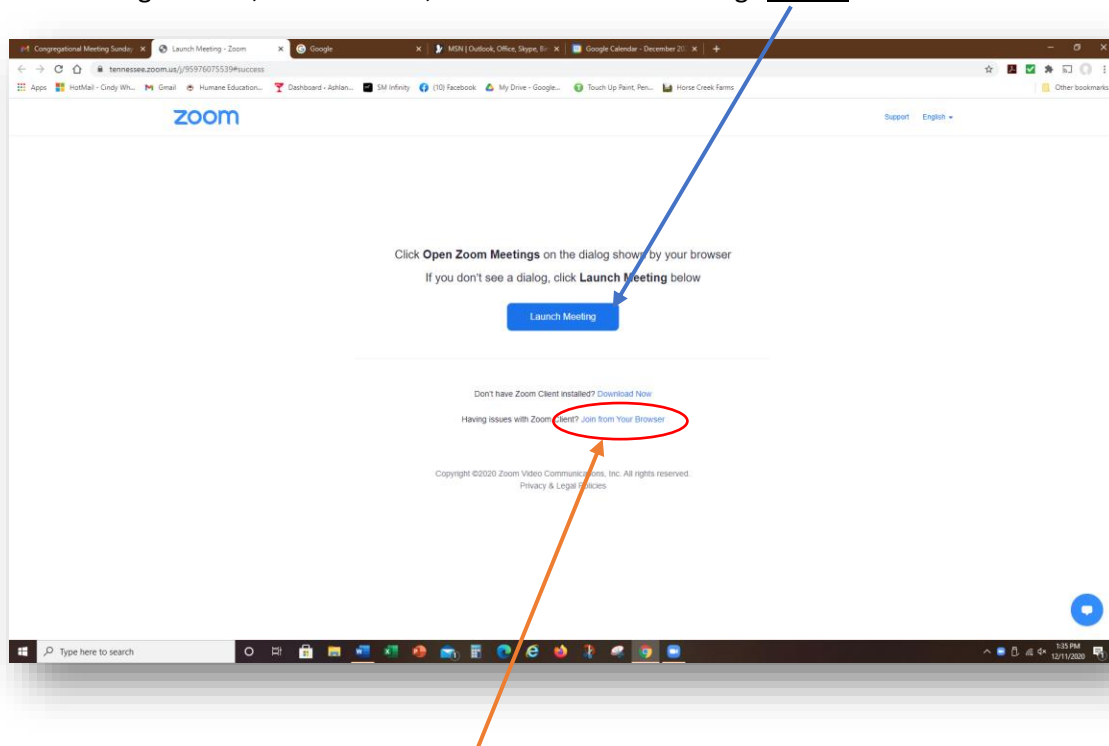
Congregational Meeting Sunday ×
Launch Meeting - Zoom ×
Google ×
MSN | Outlook, Office, Skype, Bi ×
Google Calendar - December 20 ×
+

tennessee.zoom.us/j/95976075539#success

Apps HotMail - Cindy Wh... Gmail Humane Education... Dashboard - Ashlan... SM Infinity (10) Facebook My Drive - Google... Touch Up Paint, Pen... Horse Creek Farms Other bookmarks

zoom

Support English

Click **Open Zoom Meetings** on the dialog shown by your browser

If you don't see a dialog, click **Launch Meeting** below

Launch Meeting

Don't have Zoom Client installed? Download Now

Having issues with Zoom Client? Join from Your Browser

Copyright ©2020 Zoom Video Communications, Inc. All rights reserved.
Privacy & Legal Policies

Type here to search

1:35 PM
12/11/2020